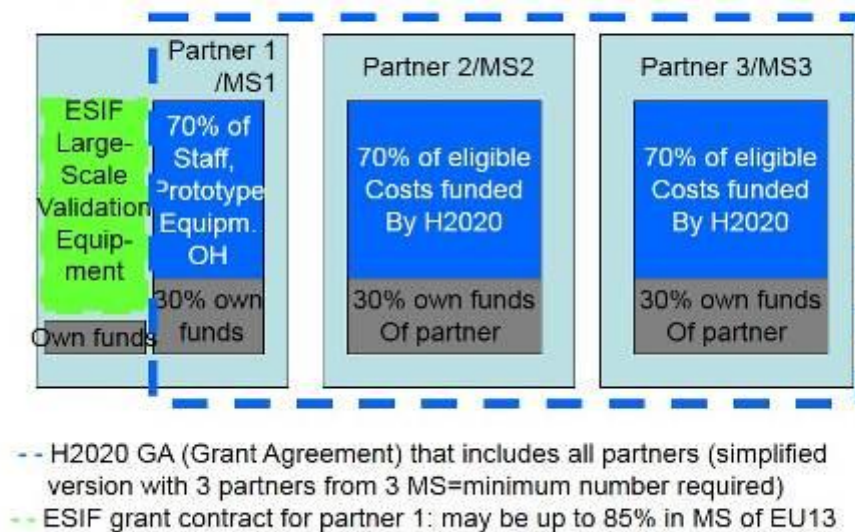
Partner 1 /MS1

ESIF Large-Scale Validation Equipment

Own funds

70% of Staff, Prototype Equipm. OH

30% own funds

Partner 2/MS2

70% of eligible Costs funded By H2020

30% own funds Of partner

Partner 3/MS3

70% of eligible Costs funded By H2020

30% own funds Of partner

-- H2020 GA (Grant Agreement) that includes all partners (simplified version with 3 partners from 3 MS=minimum number required)

-- ESIF grant contract for partner 1: may be up to 85% in MS of EU13